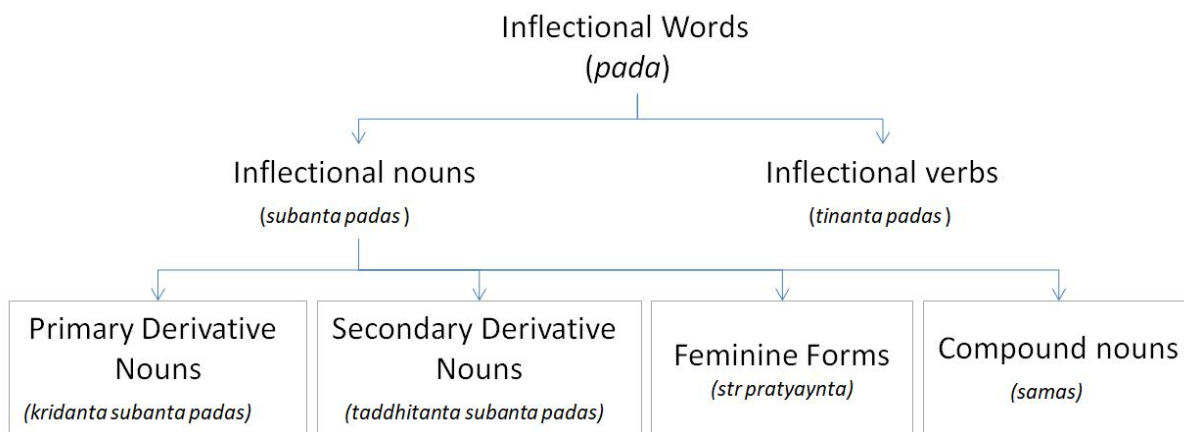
Inflectional Words
(*pada*)

Inflectional nouns
(*subanta padas*)

Inflectional verbs
(*tinanta padas*)

Primary Derivative Nouns
(*kridanta subanta padas*)

Secondary Derivative Nouns
(*taddhitanta subanta padas*)

Feminine Forms
(*str pratyaynta*)

Compound nouns
(*samas*)